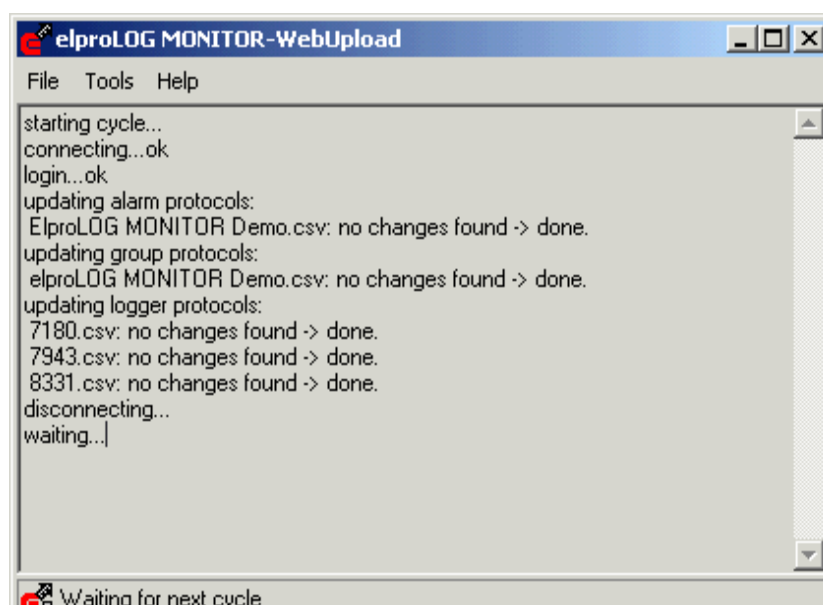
elproLOG MONITOR-WebUpload

File Tools Help

starting cycle...
connecting...ok
login...ok
updating alarm protocols:
ElproLOG MONITOR Demo.csv: no changes found -> done.
updating group protocols:
elproLOG MONITOR Demo.csv: no changes found -> done.
updating logger protocols:
7180.csv: no changes found -> done.
7943.csv: no changes found -> done.
8331.csv: no changes found -> done.
disconnecting...
waiting...

Waiting for next cycle